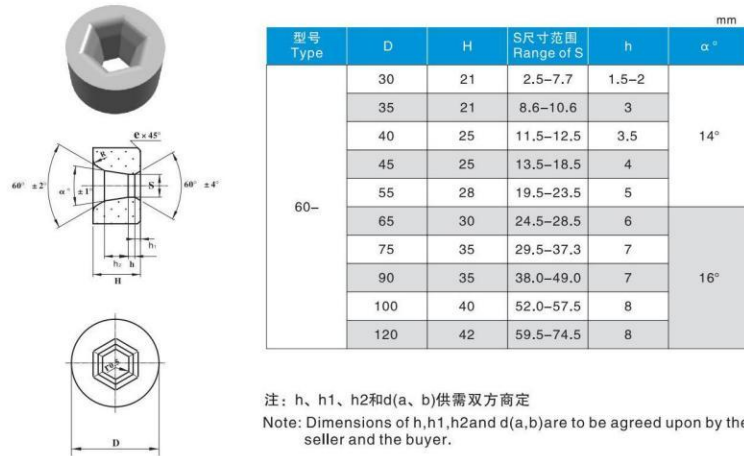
mm

| 型号 Type | D | H | S尺寸范围 Range of S | h | α° |
|---|---|---|---|---|---|
| 60– | 30 | 21 | 2.5–7.7 | 1.5–2 | 14° |
| | 35 | 21 | 8.6–10.6 | 3 | |
| | 40 | 25 | 11.5–12.5 | 3.5 | |
| | 45 | 25 | 13.5–18.5 | 4 | |
| | 55 | 28 | 19.5–23.5 | 5 | |
| | 65 | 30 | 24.5–28.5 | 6 | 16° |
| | 75 | 35 | 29.5–37.3 | 7 | |
| | 90 | 35 | 38.0–49.0 | 7 | |
| | 100 | 40 | 52.0–57.5 | 8 | |
| | 120 | 42 | 59.5–74.5 | 8 | |

e × 45°
R
60° ±2°
α° ±1°
S
60° ±4°
h₁
h₂
h
H
D

注：h、h1、h2和d(a、b)供需双方商定

Note: Dimensions of h,h1,h2and d(a,b)are to be agreed upon by the seller and the buyer.